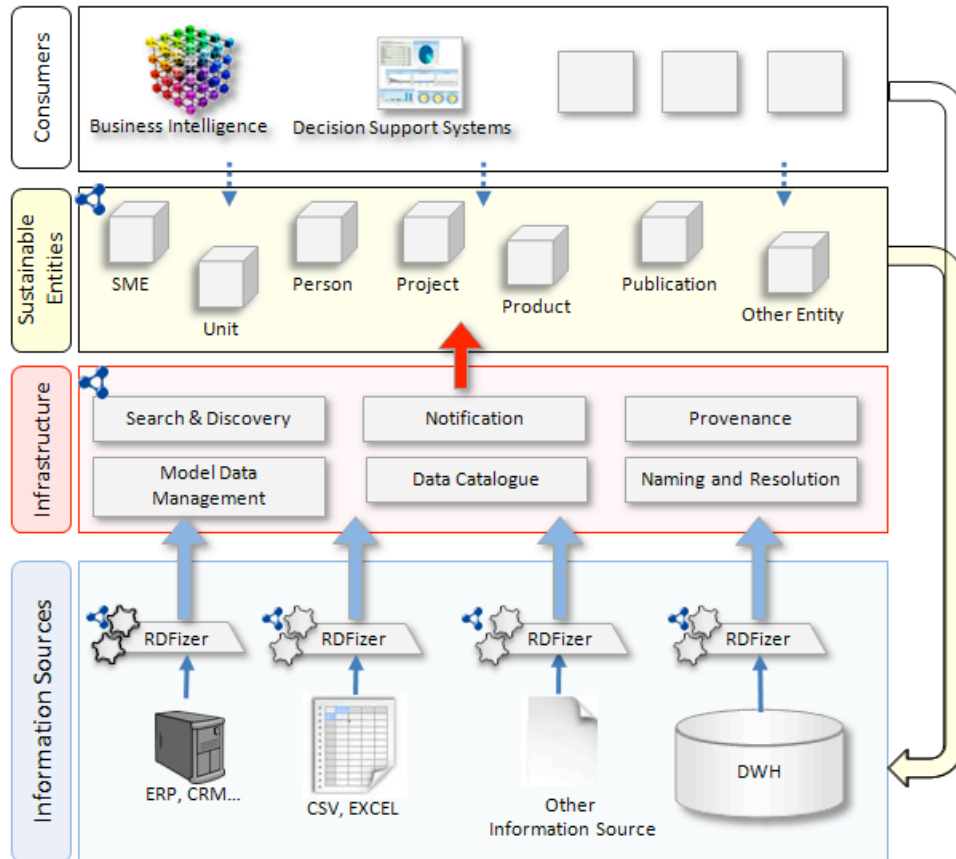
Consumers

Business Intelligence

Decision Support Systems

Sustainable Entities

SME

Unit

Person

Project

Product

Publication

Other Entity

Infrastructure

Search & Discovery

Notification

Provenance

Model Data Management

Data Catalogue

Naming and Resolution

Information Sources

RDFizer

RDFizer

RDFizer

RDFizer

ERP, CRM...

CSV, EXCEL

Other Information Source

DWH